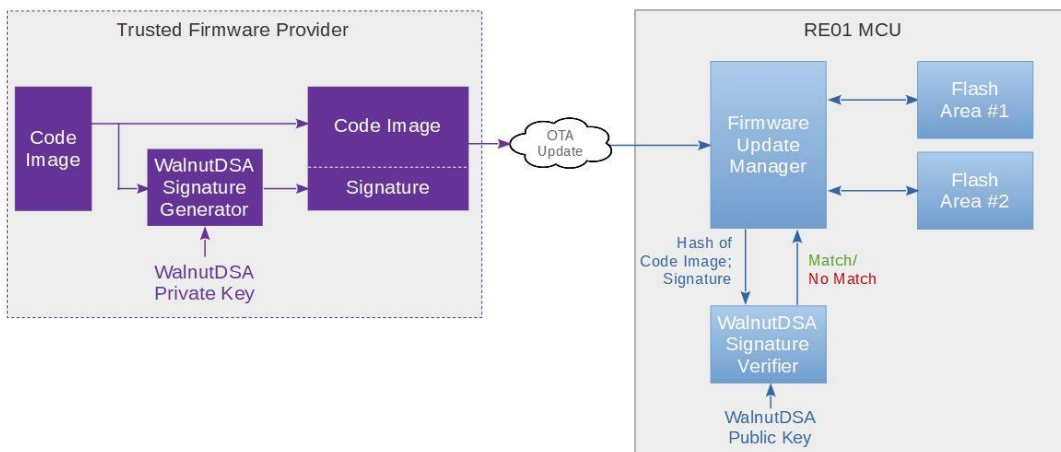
Trusted Firmware Provider

Code Image

Code Image

WalnutDSA Signature Generator

Signature

WalnutDSA Private Key

OTA Update

RE01 MCU

Firmware Update Manager

Flash Area #1

Flash Area #2

Hash of Code Image; Signature

Match/ No Match

WalnutDSA Signature Verifier

WalnutDSA Public Key